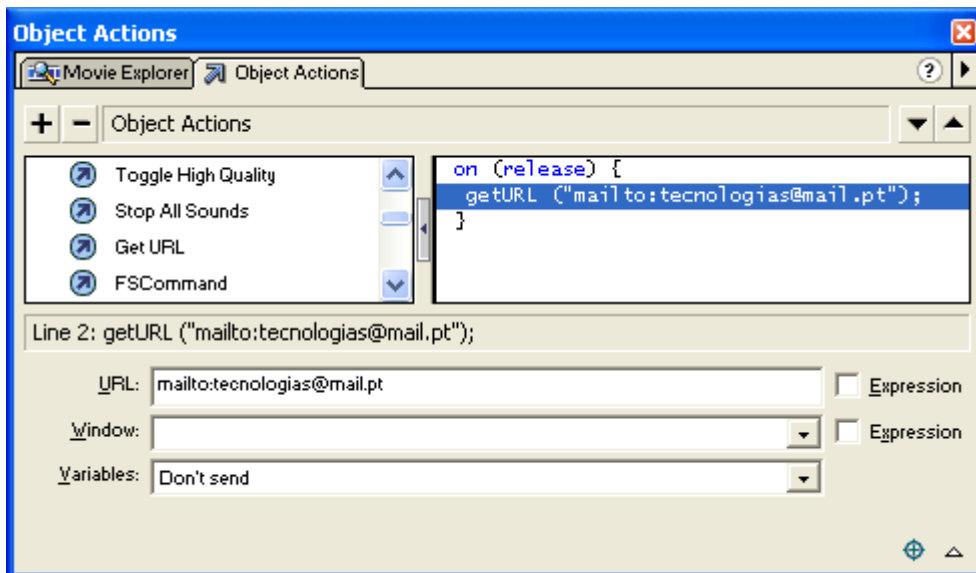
Object Actions

Movie Explorer | Object Actions

+ − Object Actions

Toggle High Quality
Stop All Sounds
Get URL
FSCommand

on (release) {
getURL ("mailto:tecnologias@mail.pt");
}

Line 2: getURL ("mailto:tecnologias@mail.pt");

URL: mailto:tecnologias@mail.pt
Expression

Window:
Expression

Variables: Don't send